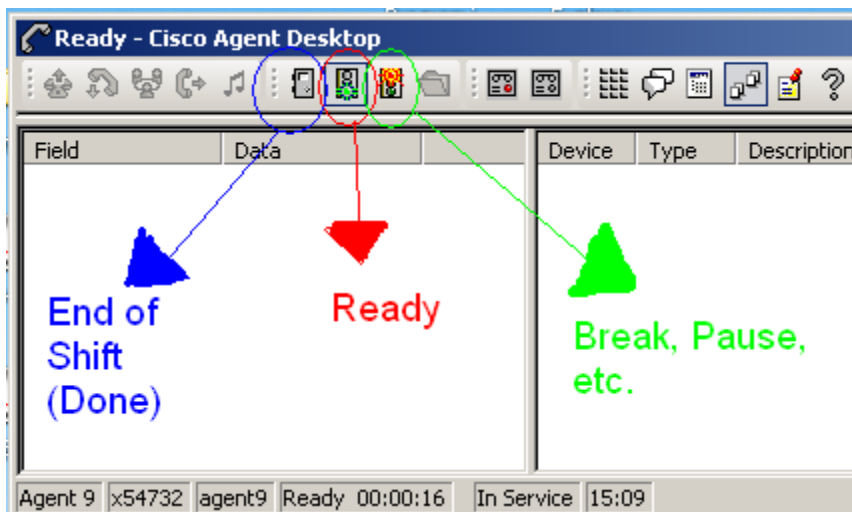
Ready - Cisco Agent Desktop

| Field | Data |
|---|---|

| Device | Type | Description |
|---|---|---|

End of Shift (Done)

Ready

Break, Pause, etc.

Agent 9 | x54732 | agent9 | Ready 00:00:16 | In Service | 15:09